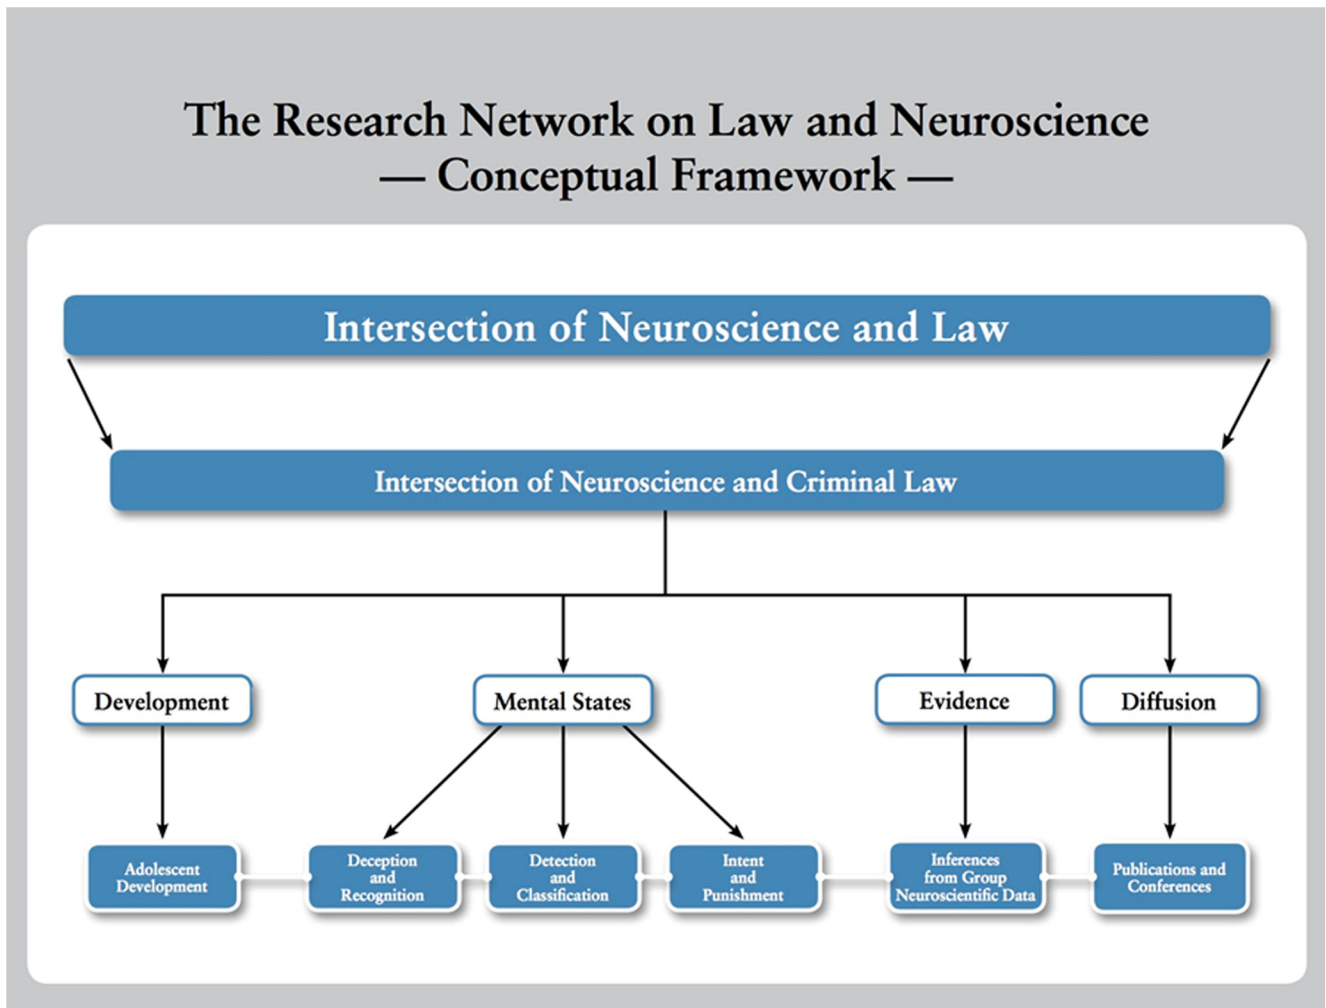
The Research Network on Law and Neuroscience
— Conceptual Framework —

Intersection of Neuroscience and Law

Intersection of Neuroscience and Criminal Law

Development

Mental States

Evidence

Diffusion

Adolescent Development

Deception and Recognition

Detection and Classification

Intent and Punishment

Inferences from Group Neuroscientific Data

Publications and Conferences